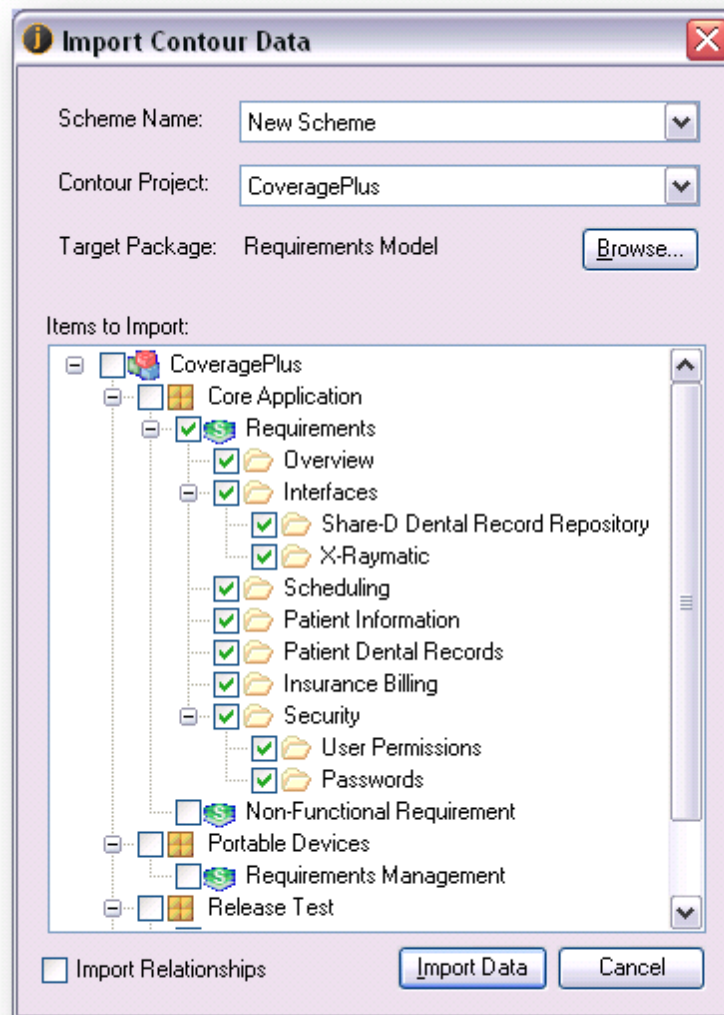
Import Contour Data

Scheme Name: New Scheme

Contour Project: CoveragePlus

Target Package: Requirements Model

Browse...

Items to Import:

CoveragePlus
Core Application
Requirements
Overview
Interfaces
Share-D Dental Record Repository
X-Raymatic
Scheduling
Patient Information
Patient Dental Records
Insurance Billing
Security
User Permissions
Passwords
Non-Functional Requirement
Portable Devices
Requirements Management
Release Test

Import Relationships

Import Data

Cancel